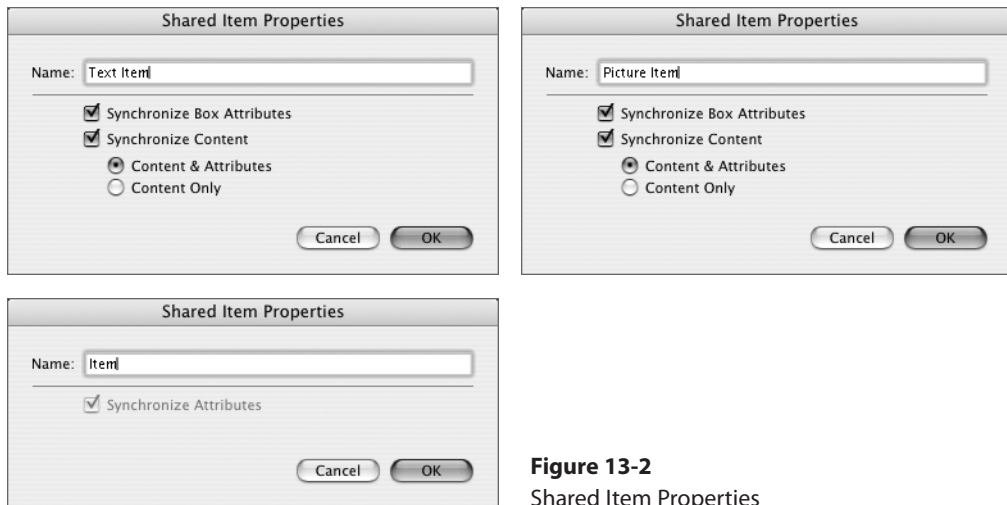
Shared Item Properties

Name: Text Item

Synchronize Box Attributes

Synchronize Content

Content & Attributes

Content Only

Cancel OK

Shared Item Properties

Name: Picture Item

Synchronize Box Attributes

Synchronize Content

Content & Attributes

Content Only

Cancel OK

Shared Item Properties

Name: Item

Synchronize Attributes

Cancel OK

**Figure 13-2**
Shared Item Properties